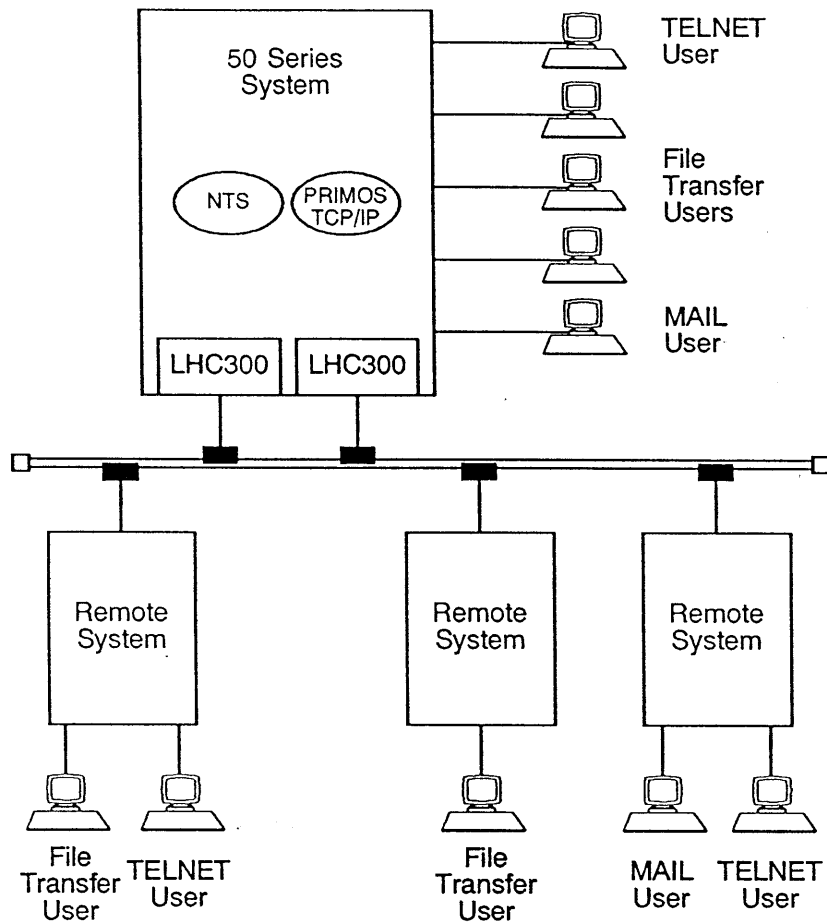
50 Series System

NTS

PRIMOS TCP/IP

LHC300

LHC300

TELNET User

File Transfer Users

MAIL User

Remote System

Remote System

Remote System

File Transfer User

TELNET User

File Transfer User

MAIL User

TELNET User